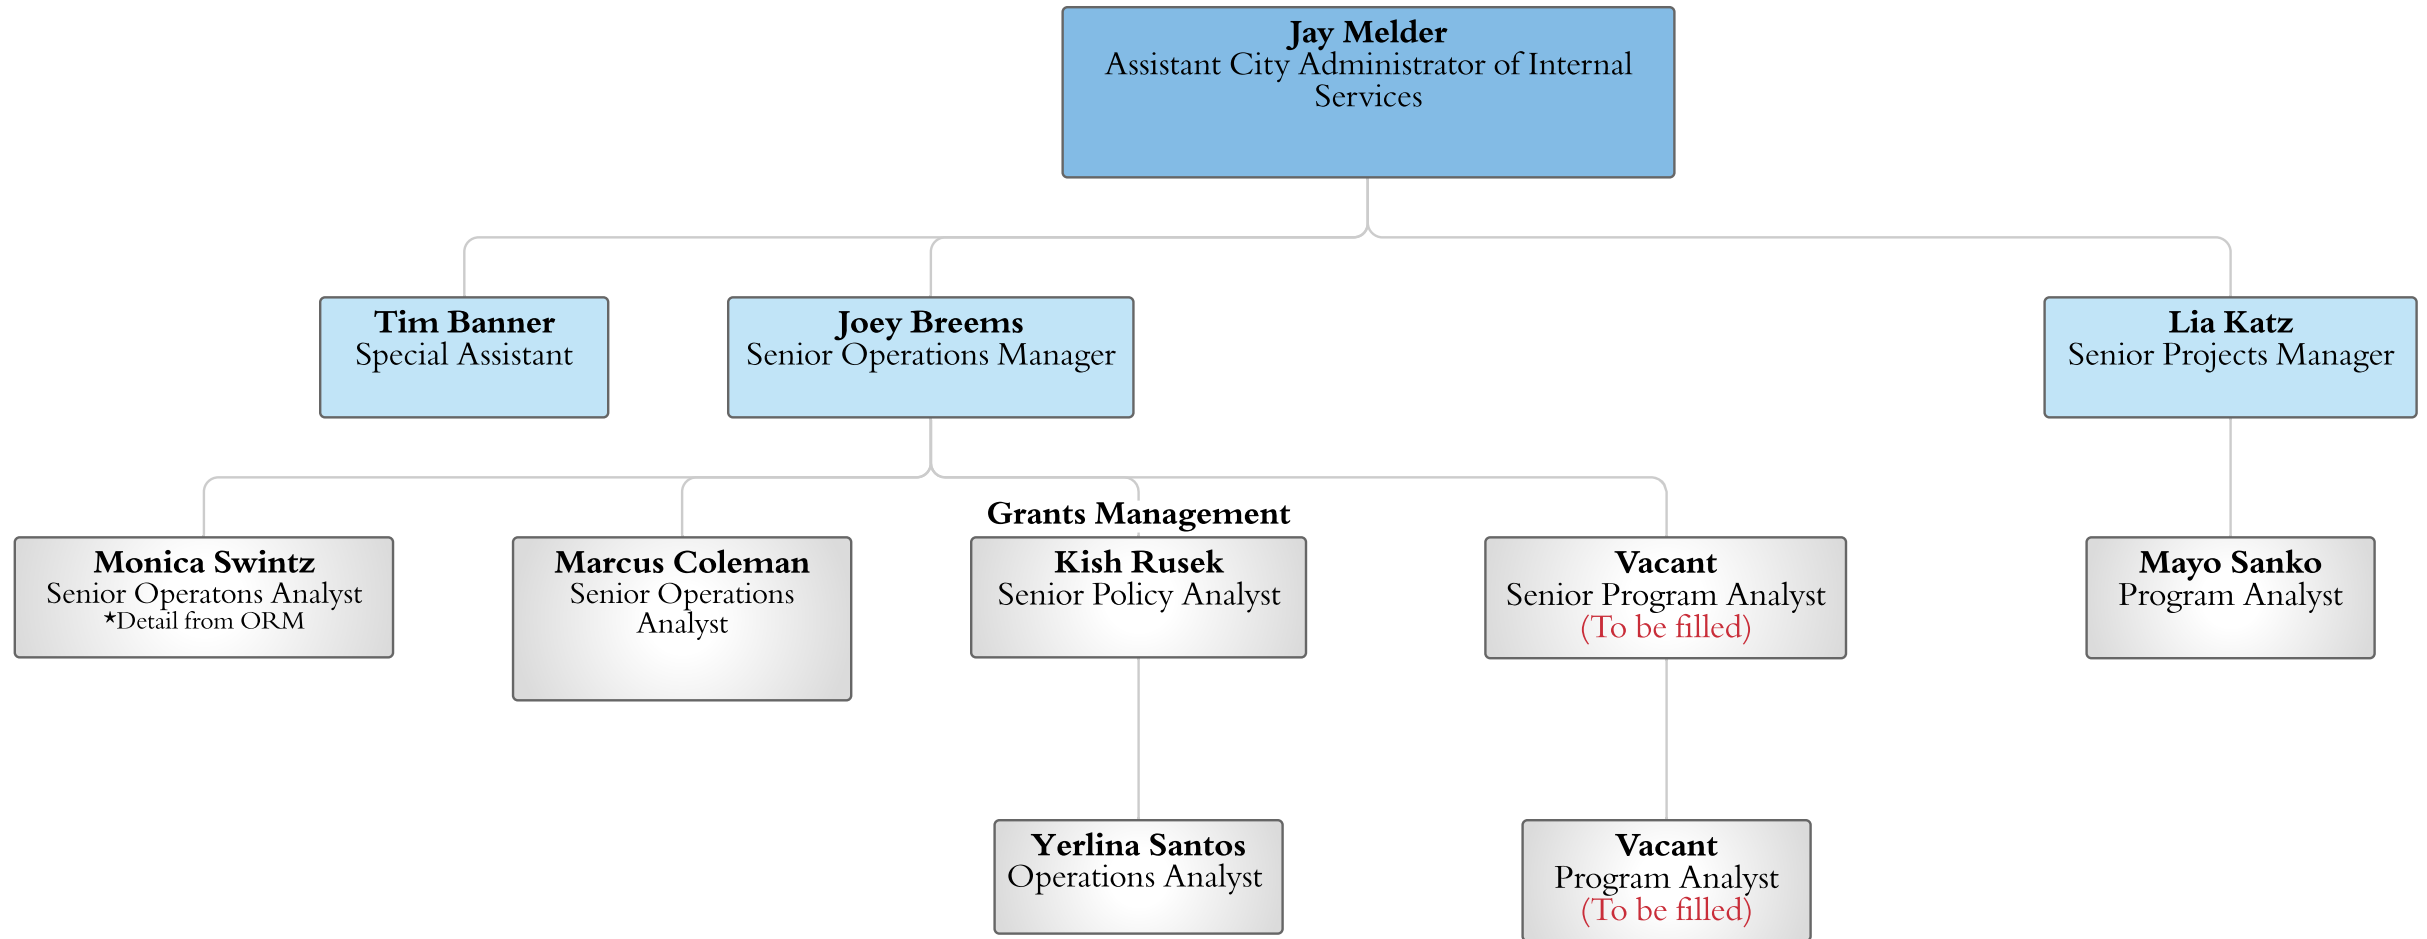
**Jay Melder**
Assistant City Administrator of Internal Services

**Tim Banner**
Special Assistant

**Joey Breems**
Senior Operations Manager

**Lia Katz**
Senior Projects Manager

**Monica Swintz**
Senior Operatons Analyst
*Detail from ORM

**Marcus Coleman**
Senior Operations Analyst

Grants Management

**Kish Rusek**
Senior Policy Analyst

**Vacant**
Senior Program Analyst
(To be filled)

**Mayo Sanko**
Program Analyst

**Yerlina Santos**
Operations Analyst

**Vacant**
Program Analyst
(To be filled)